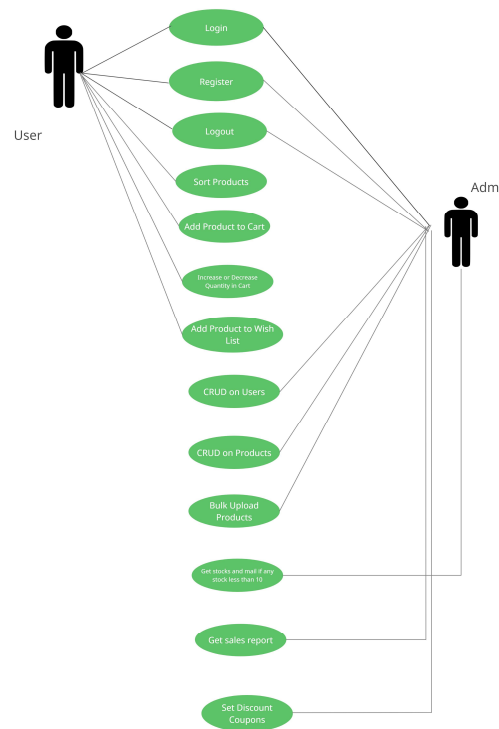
User

Login

Register

Logout

Sort Products

Add Product to Cart

Increase or Decrease Quantity in Cart

Add Product to Wish List

CRUD on Users

CRUD on Products

Bulk Upload Products

Get stocks and mail if any stock less than 10

Get sales report

Set Discount Coupons

Adm